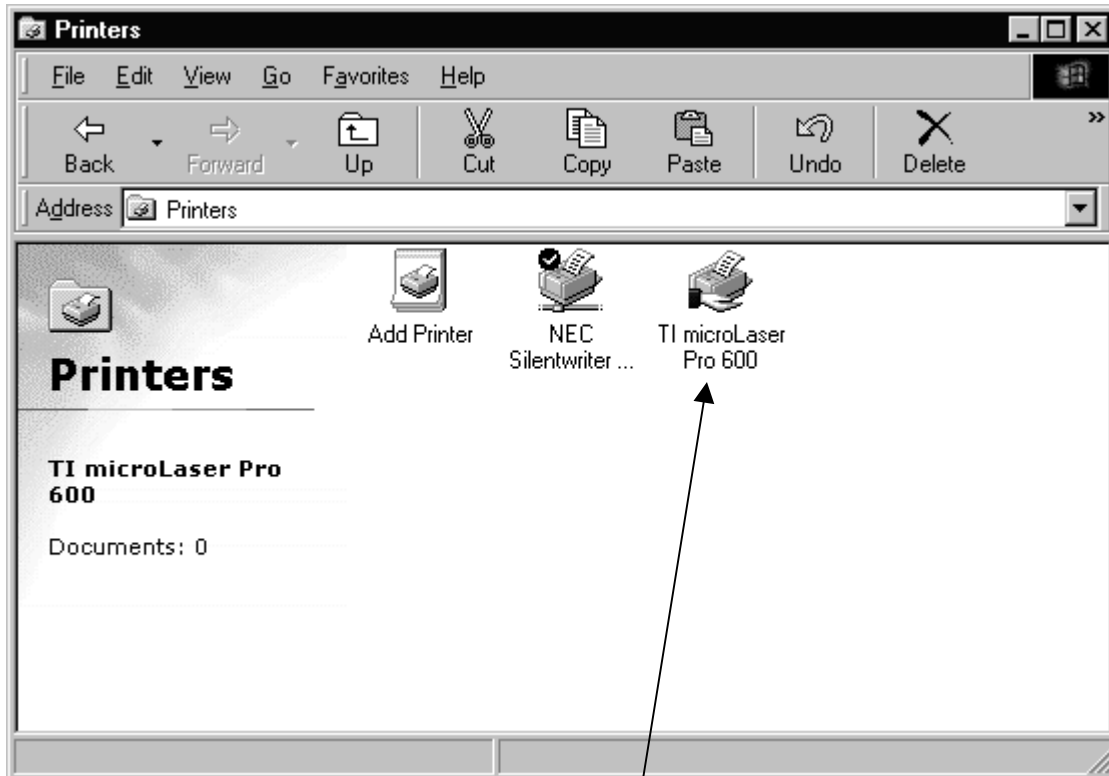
Printers

File Edit View Go Favorites Help

Back Forward Up Cut Copy Paste Undo Delete

Address Printers

Printers

TI microLaser Pro 600

Documents: 0

Add Printer

NEC Silentwriter ...

TI microLaser Pro 600